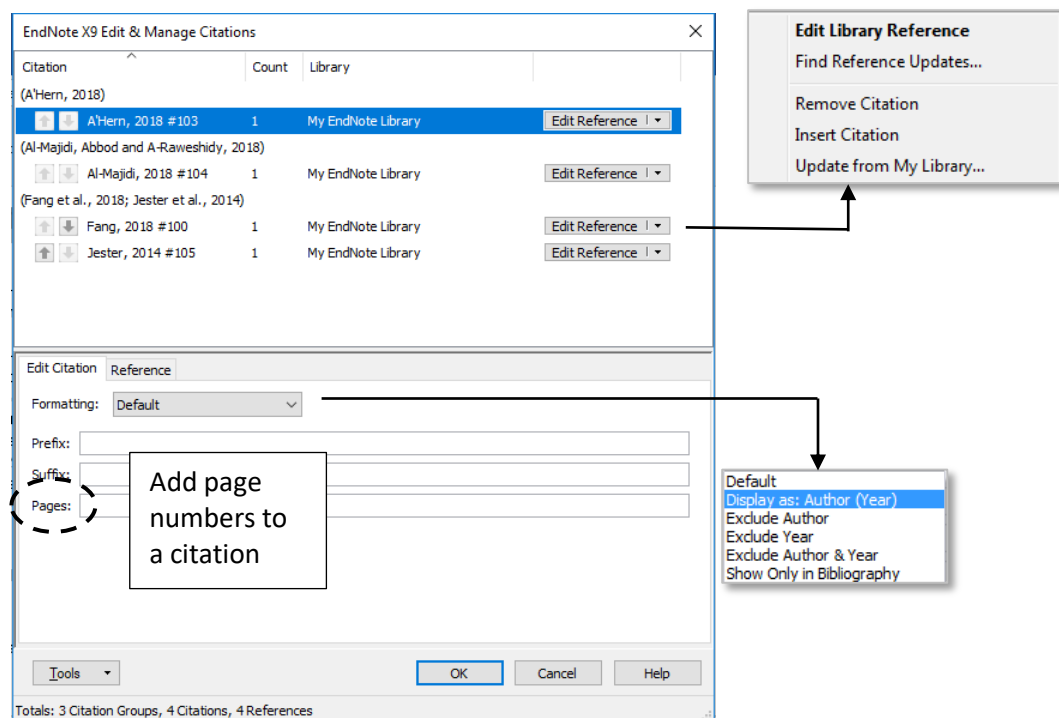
EndNote X9 Edit & Manage Citations

| Citation | Count | Library | |
|---|---|---|---|
| (A'Hern, 2018) | | | |
| A'Hern, 2018 #103 | 1 | My EndNote Library | Edit Reference |
| (Al-Majidi, Abbod and A-Raweshidy, 2018) | | | |
| Al-Majidi, 2018 #104 | 1 | My EndNote Library | Edit Reference |
| (Fang et al., 2018; Jester et al., 2014) | | | |
| Fang, 2018 #100 | 1 | My EndNote Library | Edit Reference |
| Jester, 2014 #105 | 1 | My EndNote Library | Edit Reference |

Edit Library Reference
Find Reference Updates...
Remove Citation
Insert Citation
Update from My Library...

Edit Citation Reference

Formatting: Default

Prefix:
Suffix:
Pages:

Add page numbers to a citation

Default
Display as: Author (Year)
Exclude Author
Exclude Year
Exclude Author & Year
Show Only in Bibliography

Tools OK Cancel Help

Totals: 3 Citation Groups, 4 Citations, 4 References